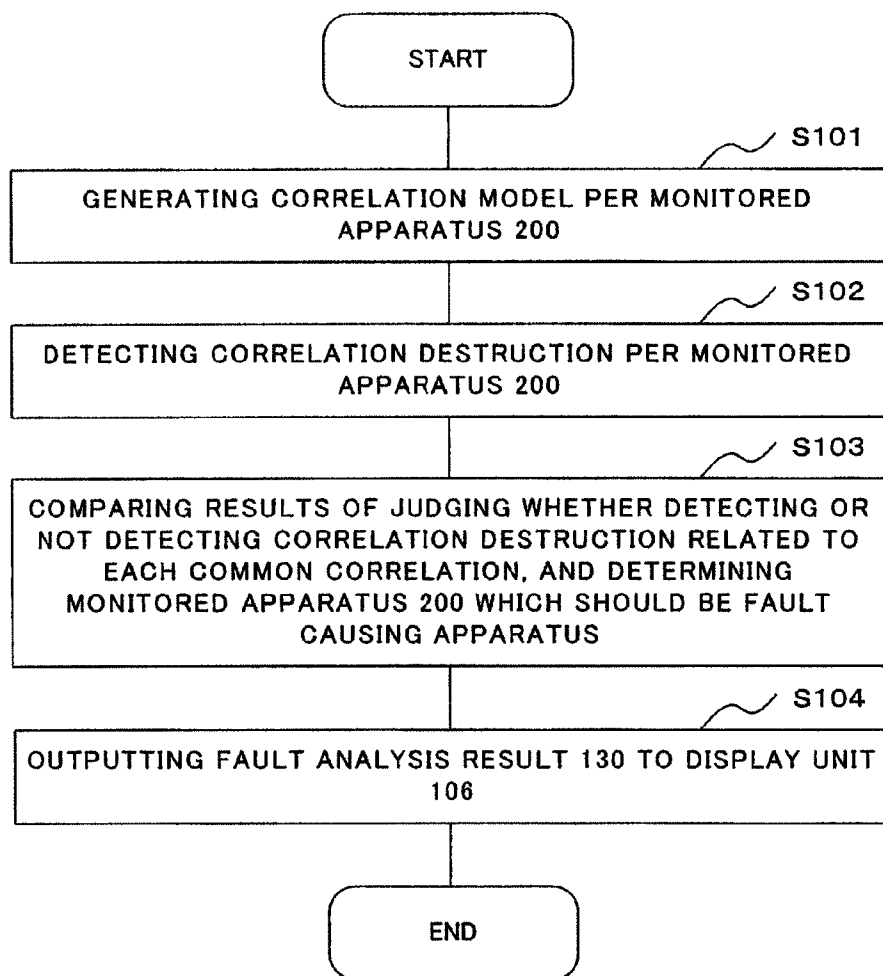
START

S101

GENERATING CORRELATION MODEL PER MONITORED APPARATUS 200

S102

DETECTING CORRELATION DESTRUCTION PER MONITORED APPARATUS 200

S103

COMPARING RESULTS OF JUDGING WHETHER DETECTING OR NOT DETECTING CORRELATION DESTRUCTION RELATED TO EACH COMMON CORRELATION, AND DETERMINING MONITORED APPARATUS 200 WHICH SHOULD BE FAULT CAUSING APPARATUS

S104

OUTPUTTING FAULT ANALYSIS RESULT 130 TO DISPLAY UNIT 106

END